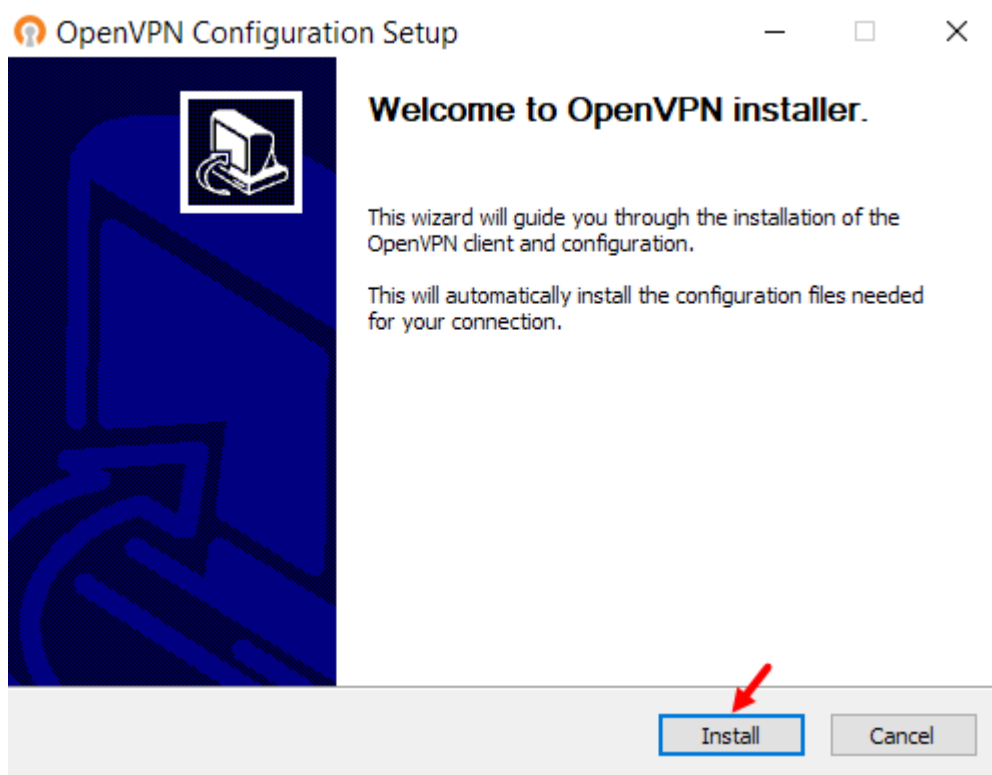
OpenVPN Configuration Setup

Welcome to OpenVPN installer.

This wizard will guide you through the installation of the OpenVPN client and configuration.

This will automatically install the configuration files needed for your connection.

Install

Cancel